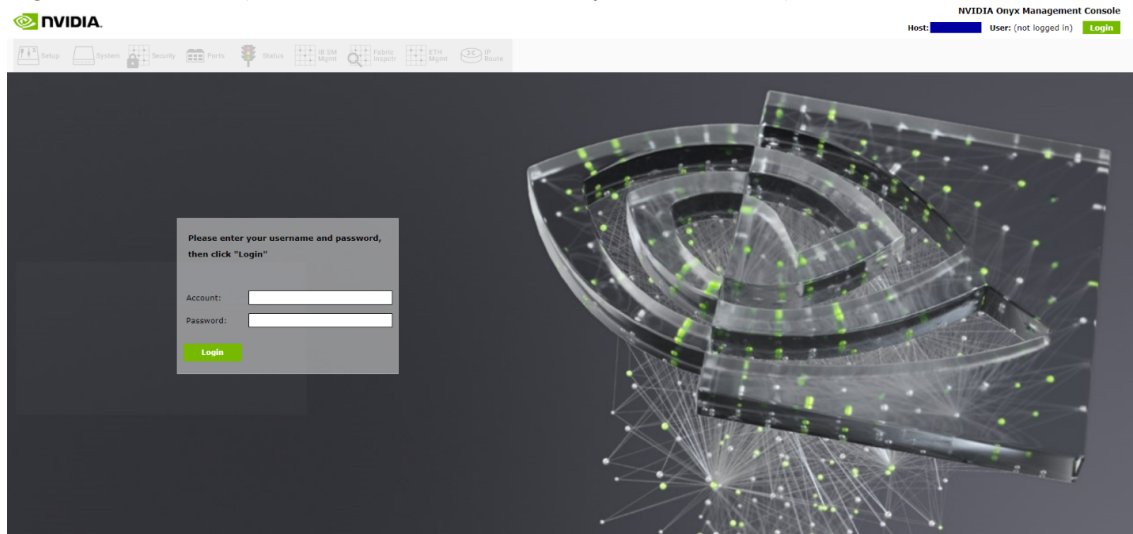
NVIDIA

NVIDIA Onyx Management Console

Host: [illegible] User: (not logged in) Login

Setup System Security Ports Status IB SM Mgmt Fabric Inspctr ETH Mgmt IP Route

Please enter your username and password, then click "Login"

Account:

Password:

Login